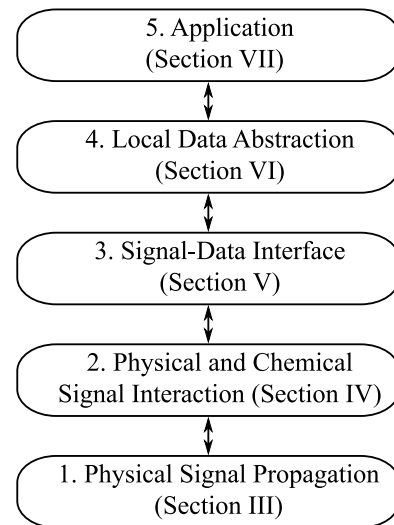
5. Application
(Section VII)

4. Local Data Abstraction
(Section VI)

3. Signal-Data Interface
(Section V)

2. Physical and Chemical
Signal Interaction (Section IV)

1. Physical Signal Propagation
(Section III)